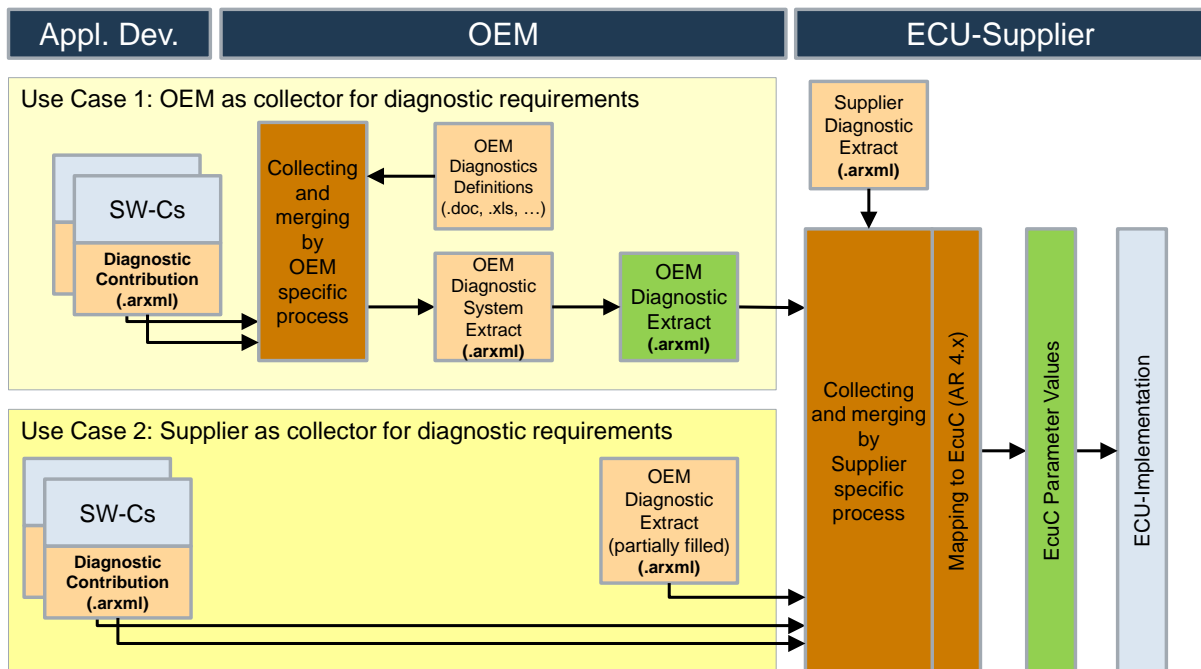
Appl. Dev.

OEM

ECU-Supplier

Use Case 1: OEM as collector for diagnostic requirements

SW-Cs

Diagnostic Contribution (.arxml)

Collecting and merging by OEM specific process

OEM Diagnostics Definitions (.doc, .xls, …)

OEM Diagnostic System Extract (.arxml)

OEM Diagnostic Extract (.arxml)

Supplier Diagnostic Extract (.arxml)

Collecting and merging by Supplier specific process

Mapping to EcuC (AR 4.x)

EcuC Parameter Values

ECU-Implementation

Use Case 2: Supplier as collector for diagnostic requirements

SW-Cs

Diagnostic Contribution (.arxml)

OEM Diagnostic Extract (partially filled) (.arxml)